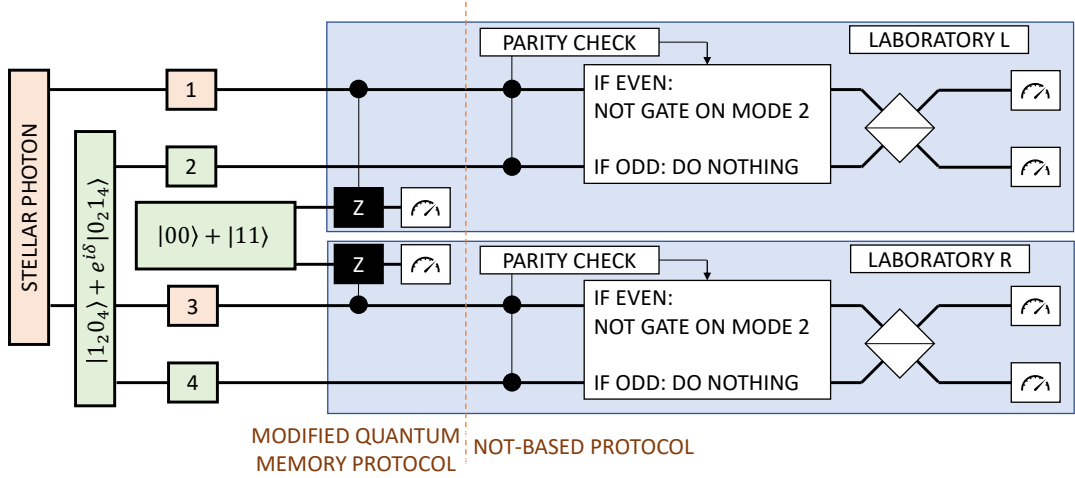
STELLAR PHOTON

$|1_2 0_4\rangle + e^{i\delta}|0_2 1_4\rangle$

1

2

3

4

$|00\rangle + |11\rangle$

Z

Z

PARITY CHECK

LABORATORY L

IF EVEN:
NOT GATE ON MODE 2

IF ODD: DO NOTHING

PARITY CHECK

LABORATORY R

IF EVEN:
NOT GATE ON MODE 2

IF ODD: DO NOTHING

MODIFIED QUANTUM MEMORY PROTOCOL

NOT-BASED PROTOCOL